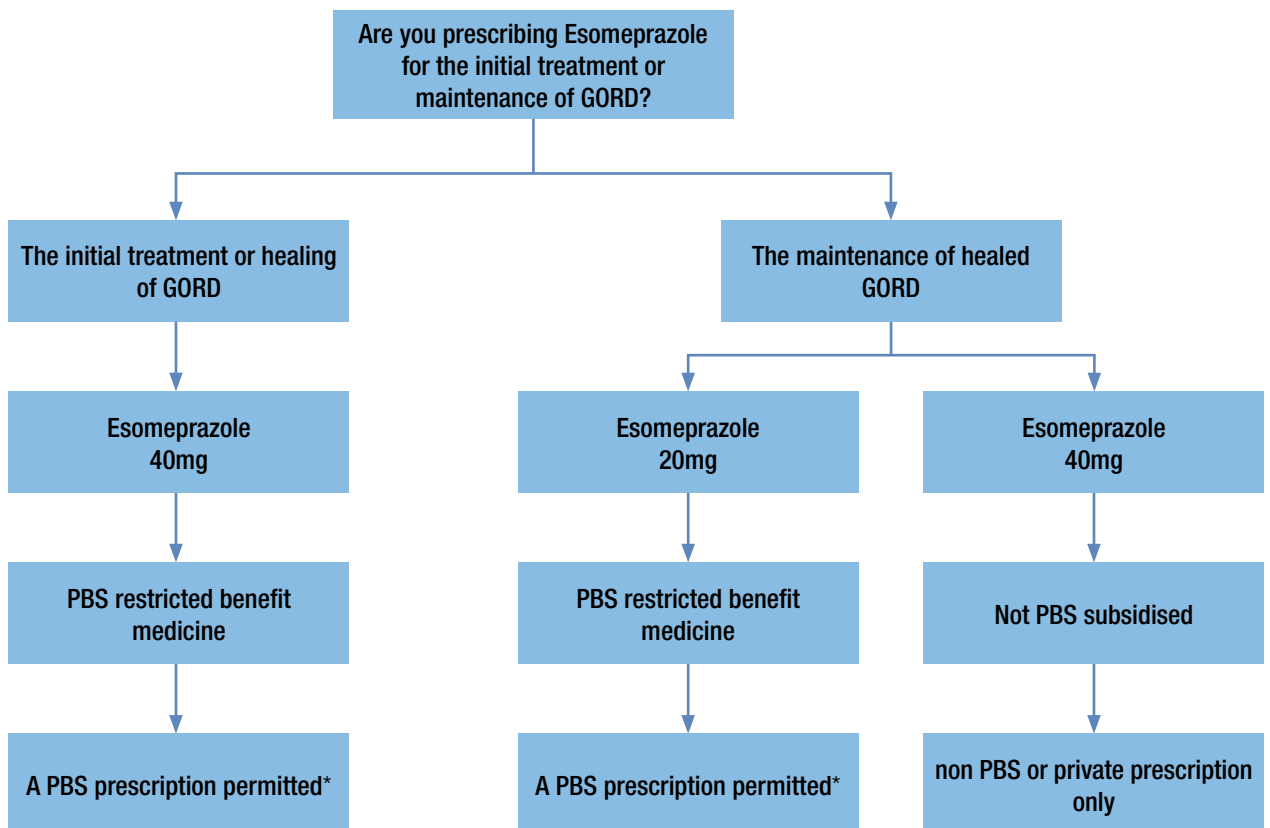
Are you prescribing Esomeprazole for the initial treatment or maintenance of GORD?

The initial treatment or healing of GORD

The maintenance of healed GORD

Esomeprazole 40mg

PBS restricted benefit medicine

A PBS prescription permitted*

Esomeprazole 20mg

PBS restricted benefit medicine

A PBS prescription permitted*

Esomeprazole 40mg

Not PBS subsidised

non PBS or private prescription only